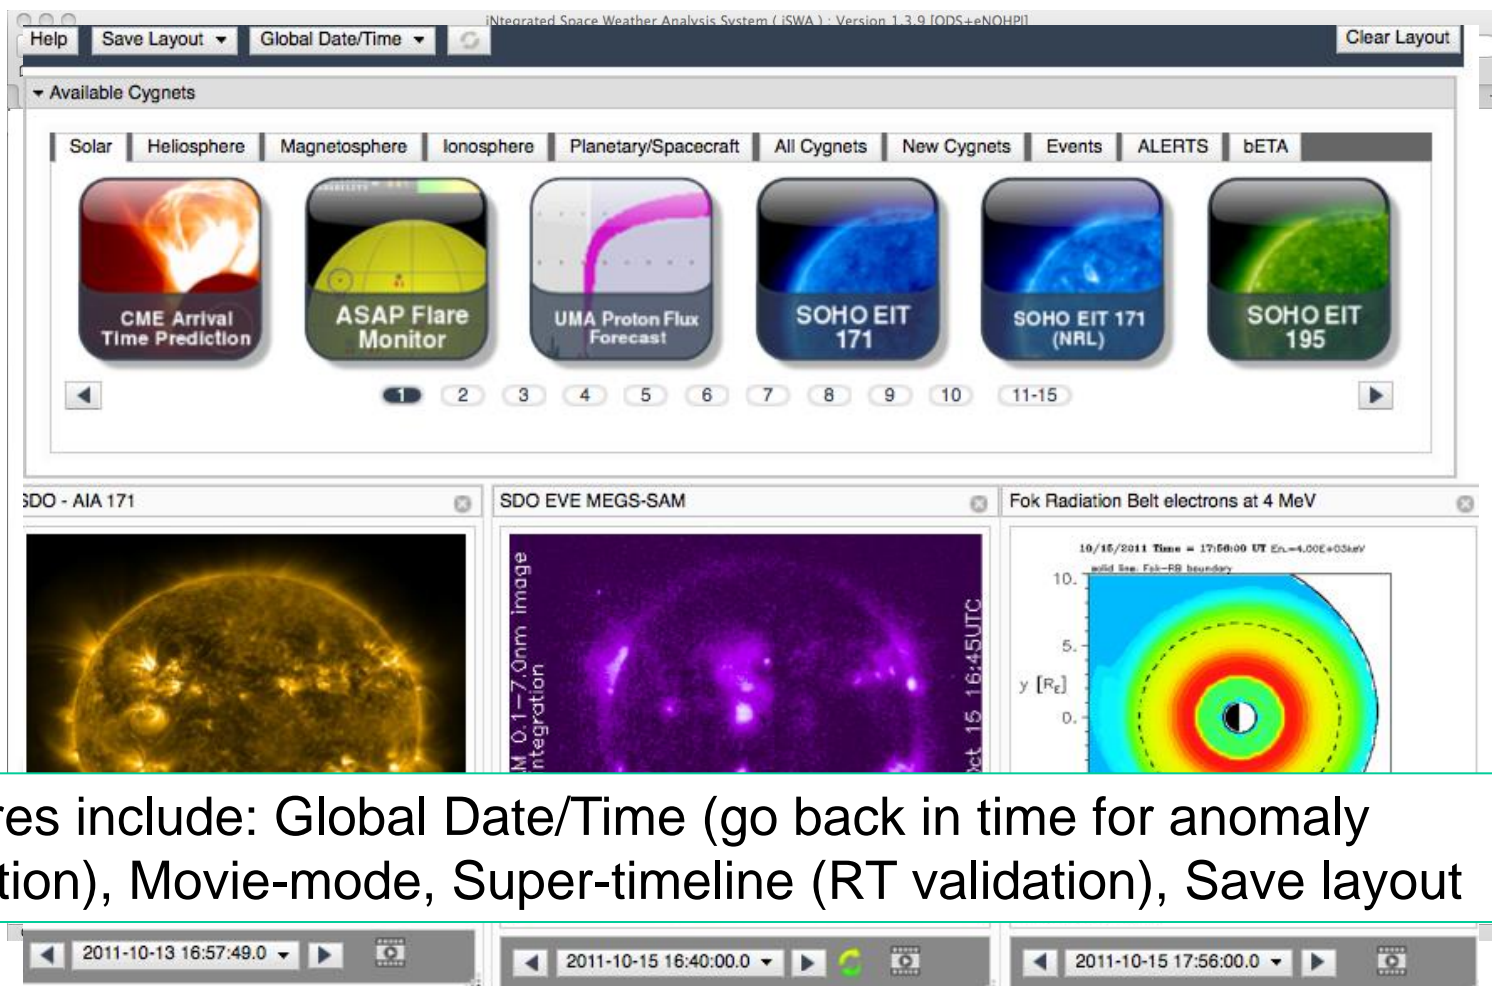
iNtegrated Space Weather Analysis System ( iSWA ) : Version 1.3.9 [ODS+eNOHPI]

Help | Save Layout | Global Date/Time | Clear Layout

Available Cygnets

Solar | Heliosphere | Magnetosphere | Ionosphere | Planetary/Spacecraft | All Cygnets | New Cygnets | Events | ALERTS | bETA

CME Arrival Time Prediction

ASAP Flare Monitor

UMA Proton Flux Forecast

SOHO EIT 171

SOHO EIT 171 (NRL)

SOHO EIT 195

1 2 3 4 5 6 7 8 9 10 11-15

SDO - AIA 171

SDO EVE MEGS-SAM

M 0.1–7.0nm image
ntegration

Oct 15 16:45UTC

Fok Radiation Belt electrons at 4 MeV

10/15/2011 Time = 17:56:00 UT En=4.00E+03keV
solid line: Fok–RB boundary

10.

5.

y [$R_E$]

0.

res include: Global Date/Time (go back in time for anomaly tion), Movie-mode, Super-timeline (RT validation), Save layout

2011-10-13 16:57:49.0

2011-10-15 16:40:00.0

2011-10-15 17:56:00.0